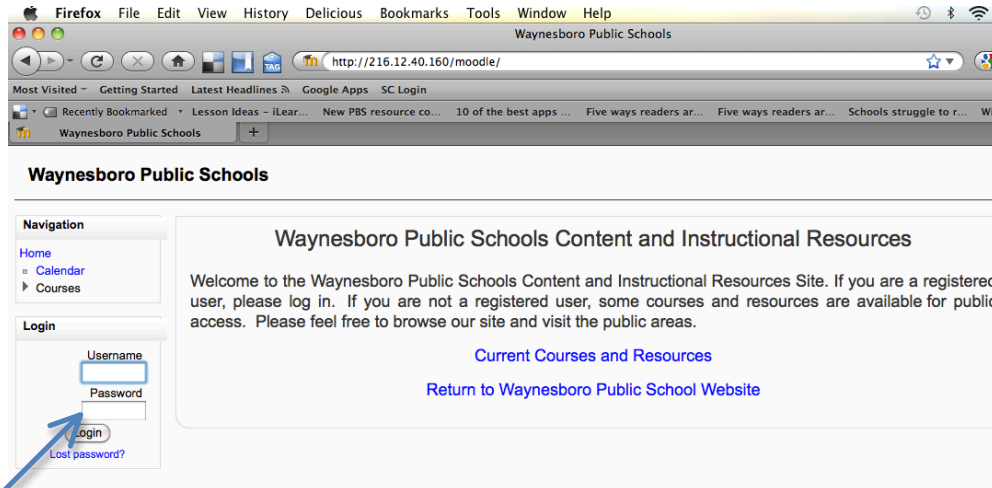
Firefox File Edit View History Delicious Bookmarks Tools Window Help

Waynesboro Public Schools

TAG

http://216.12.40.160/moodle/

Most Visited Getting Started Latest Headlines Google Apps SC Login

Recently Bookmarked Lesson Ideas – iLear... New PBS resource co... 10 of the best apps ... Five ways readers ar... Five ways readers ar... Schools struggle to r...

Waynesboro Public Schools

Waynesboro Public Schools

Navigation

Home

Calendar

Courses

Login

Username

Password

Login

Lost password?

Waynesboro Public Schools Content and Instructional Resources

Welcome to the Waynesboro Public Schools Content and Instructional Resources Site. If you are a registered user, please log in. If you are not a registered user, some courses and resources are available for public access. Please feel free to browse our site and visit the public areas.

Current Courses and Resources

Return to Waynesboro Public School Website